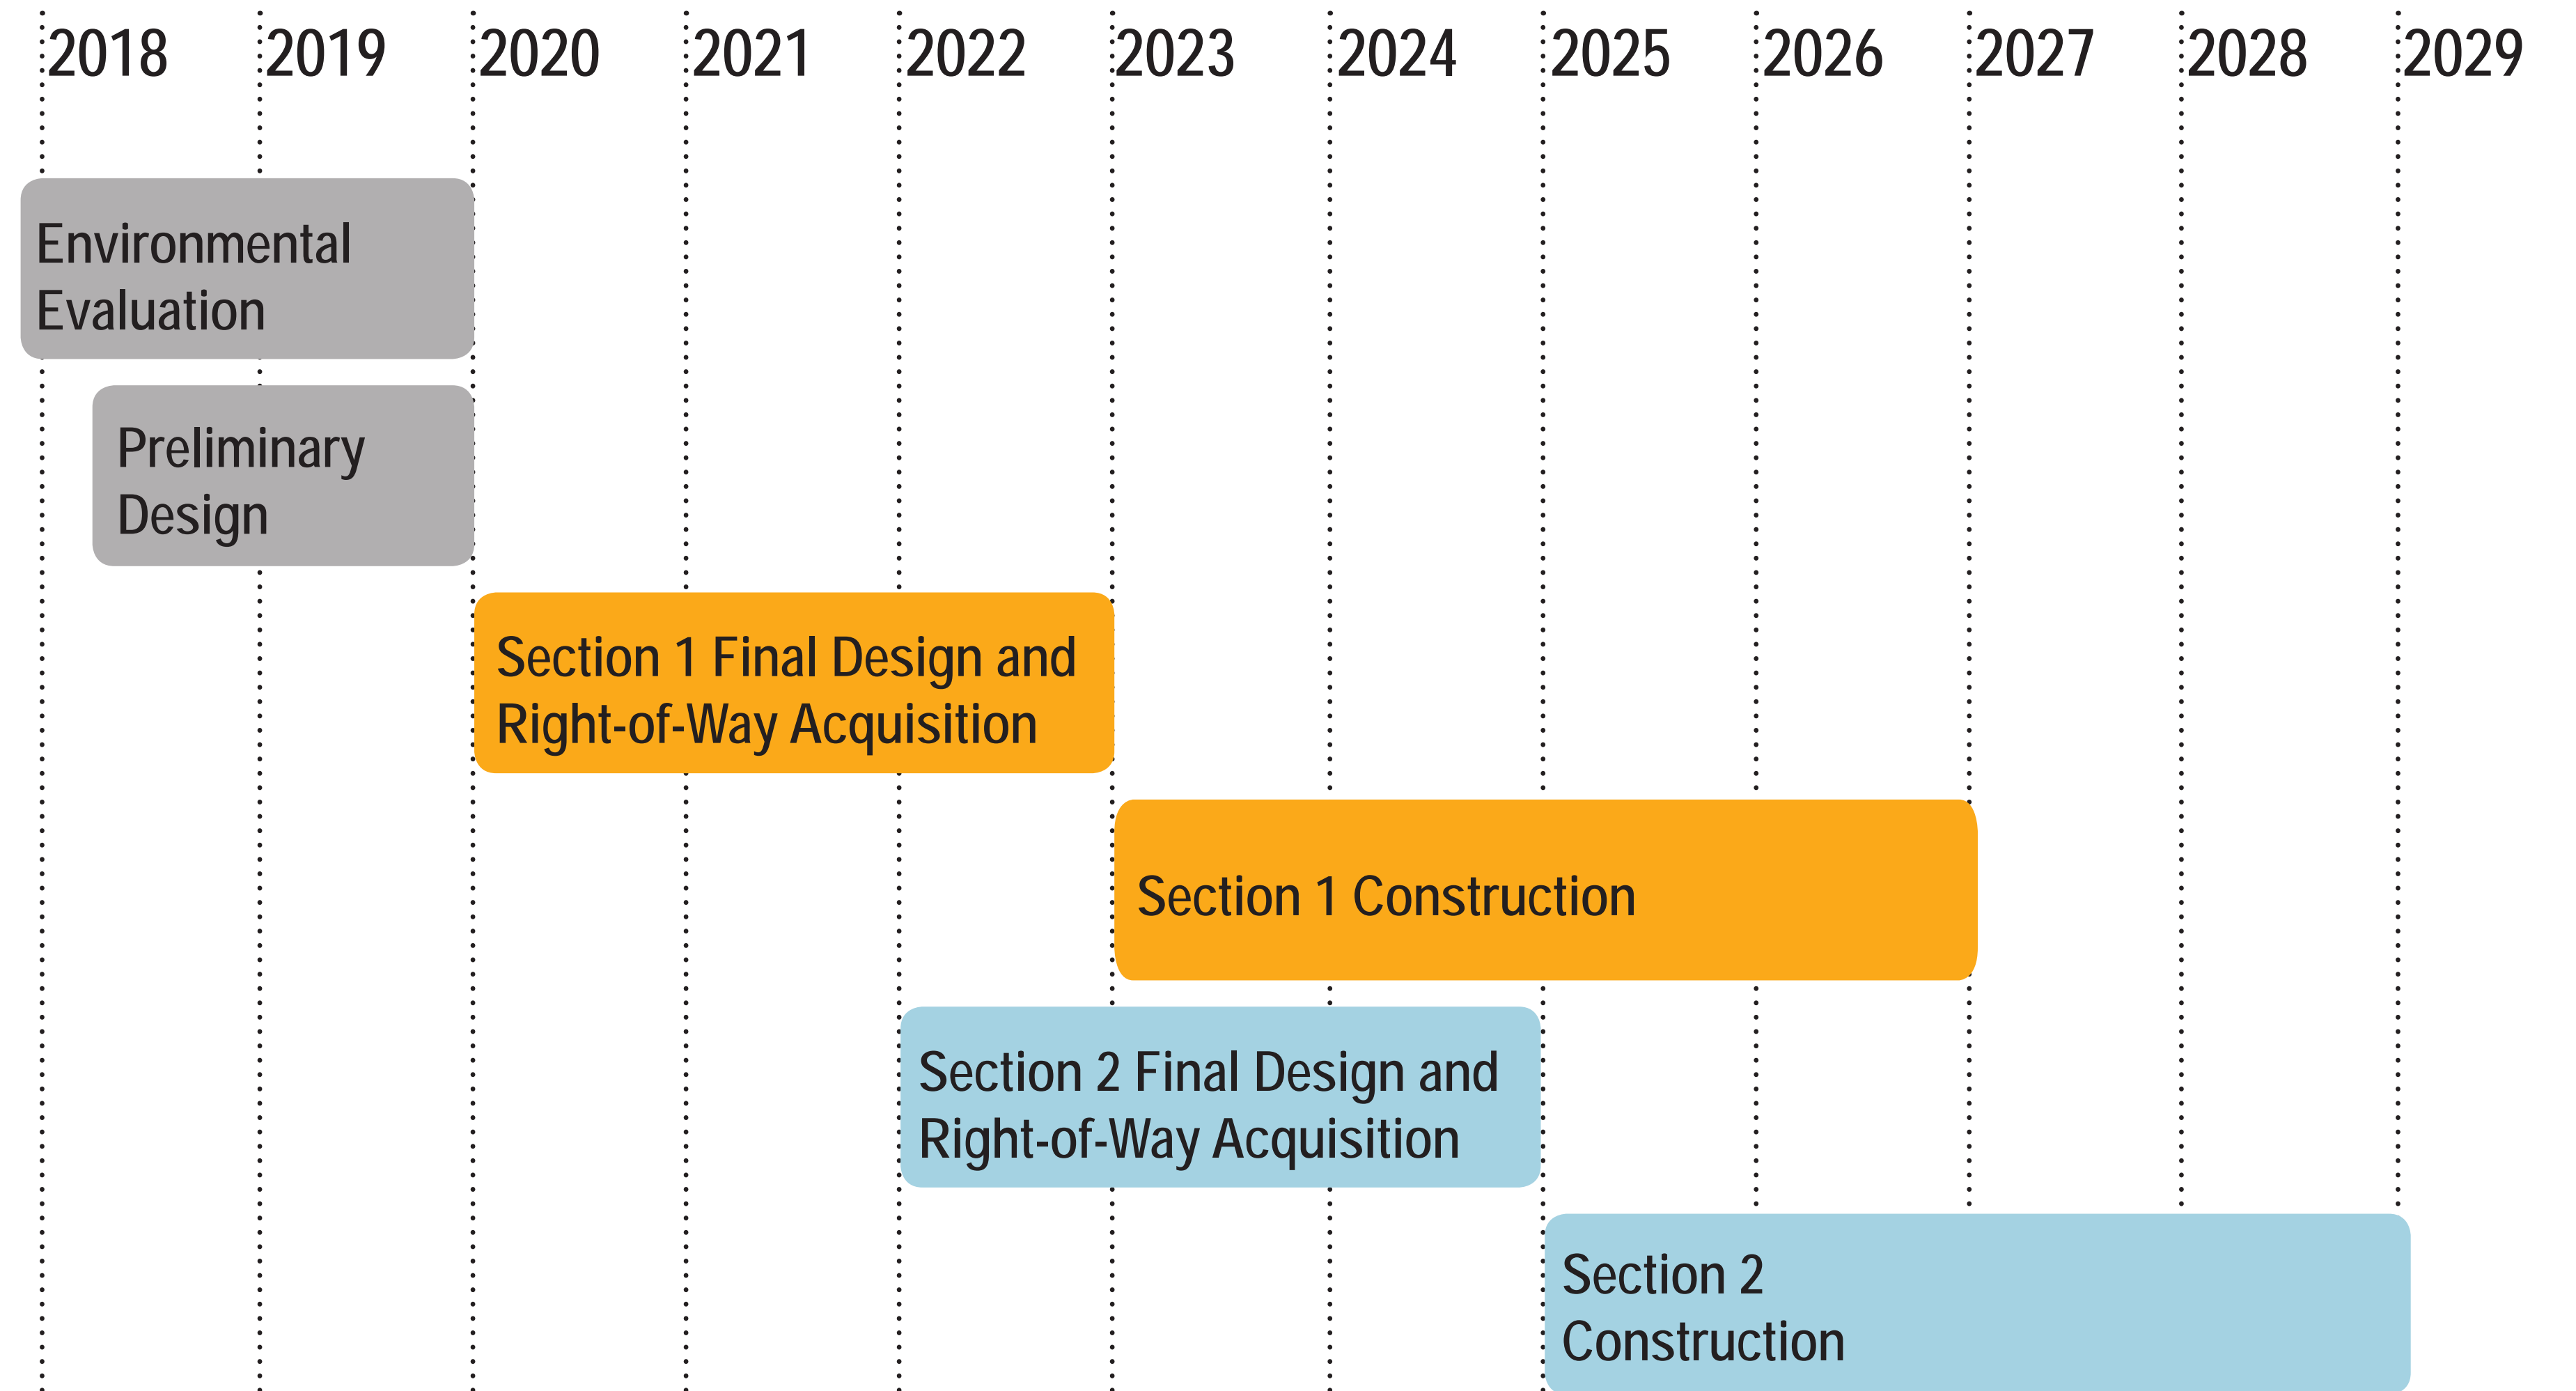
2018 2019 2020 2021 2022 2023 2024 2025 2026 2027 2028 2029

Environmental Evaluation

Preliminary Design

Section 1 Final Design and Right-of-Way Acquisition

Section 1 Construction

Section 2 Final Design and Right-of-Way Acquisition

Section 2 Construction